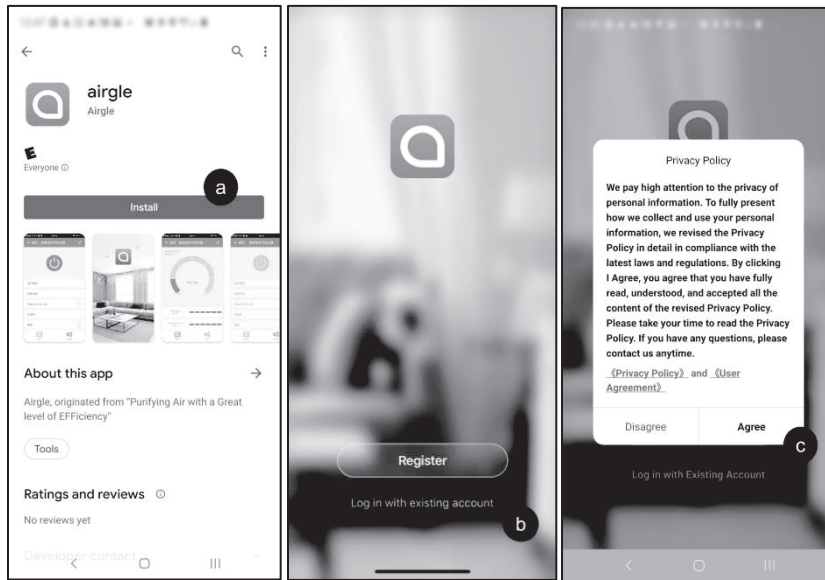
airgle
Airgle

E
Everyone ⓘ

a

Install

About this app →

Airgle, originated from "Purifying Air with a Great level of EFFiciency"

Tools

Ratings and reviews ⓘ

No reviews yet

Developer contact

Register

Log in with existing account

b

Privacy Policy

We pay high attention to the privacy of personal information. To fully present how we collect and use your personal information, we revised the Privacy Policy in detail in compliance with the latest laws and regulations. By clicking I Agree, you agree that you have fully read, understood, and accepted all the content of the revised Privacy Policy. Please take your time to read the Privacy Policy. If you have any questions, please contact us anytime.

《Privacy Policy》 and 《User Agreement》

Disagree

Agree

c

Log in with Existing Account